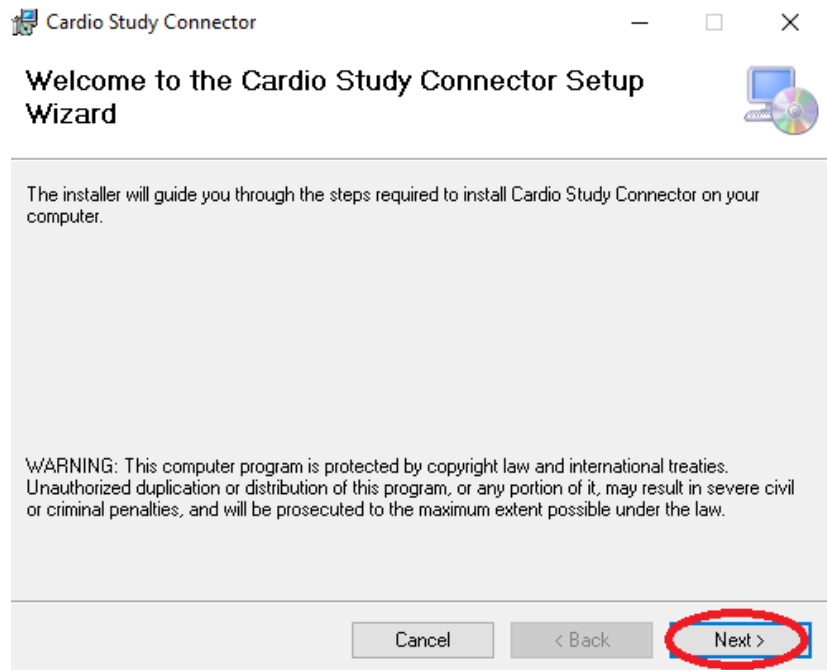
Cardio Study Connector

Welcome to the Cardio Study Connector Setup Wizard

The installer will guide you through the steps required to install Cardio Study Connector on your computer.

WARNING: This computer program is protected by copyright law and international treaties. Unauthorized duplication or distribution of this program, or any portion of it, may result in severe civil or criminal penalties, and will be prosecuted to the maximum extent possible under the law.

Cancel
< Back
Next >